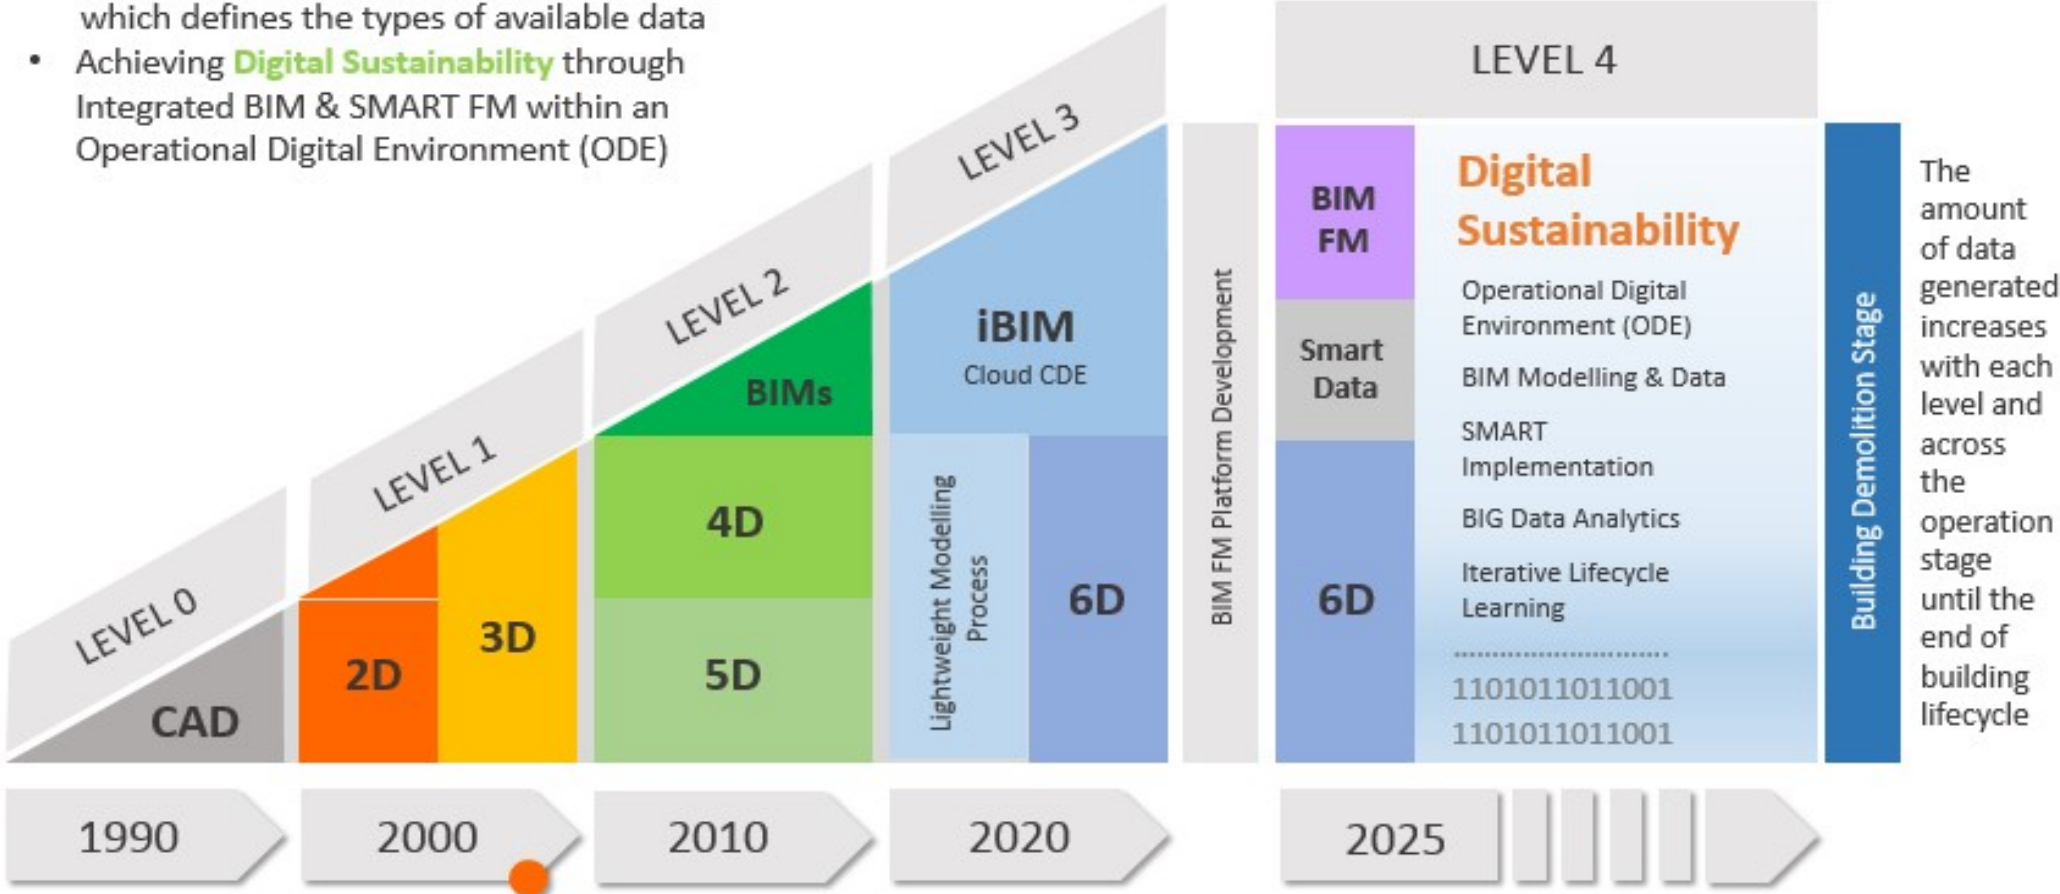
which defines the types of available data

• Achieving Digital Sustainability through Integrated BIM & SMART FM within an Operational Digital Environment (ODE)

LEVEL 0
CAD
LEVEL 1
2D
3D
LEVEL 2
BIMs
4D
5D
LEVEL 3
iBIM
Cloud CDE
Lightweight Modelling Process
6D
BIM FM Platform Development
LEVEL 4
BIM FM
Smart Data
6D
Digital Sustainability
Operational Digital Environment (ODE)
BIM Modelling & Data
SMART Implementation
BIG Data Analytics
Iterative Lifecycle Learning
1101011011001
1101011011001
Building Demolition Stage
The amount of data generated increases with each level and across the operation stage until the end of building lifecycle

1990
2000
2010
2020
2025